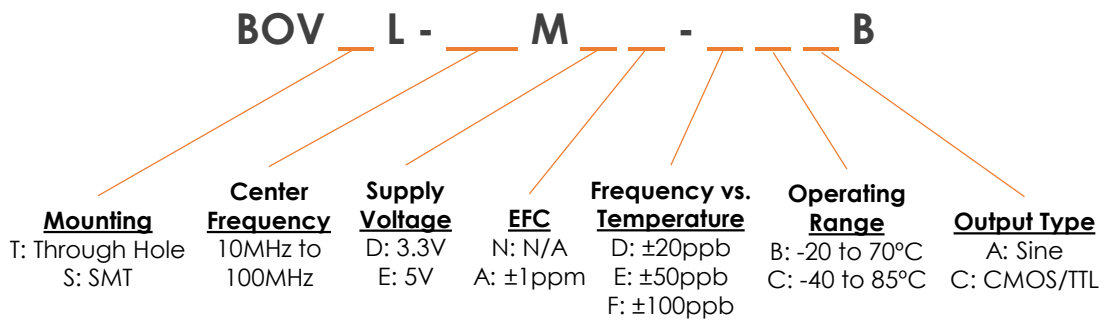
BOV __ L - ___ M __ __ - __ __ __ B

Mounting
T: Through Hole
S: SMT

Center Frequency
10MHz to 100MHz

Supply Voltage
D: 3.3V
E: 5V

EFC
N: N/A
A: ±1ppm

Frequency vs. Temperature
D: ±20ppb
E: ±50ppb
F: ±100ppb

Operating Range
B: -20 to 70°C
C: -40 to 85°C

Output Type
A: Sine
C: CMOS/TTL